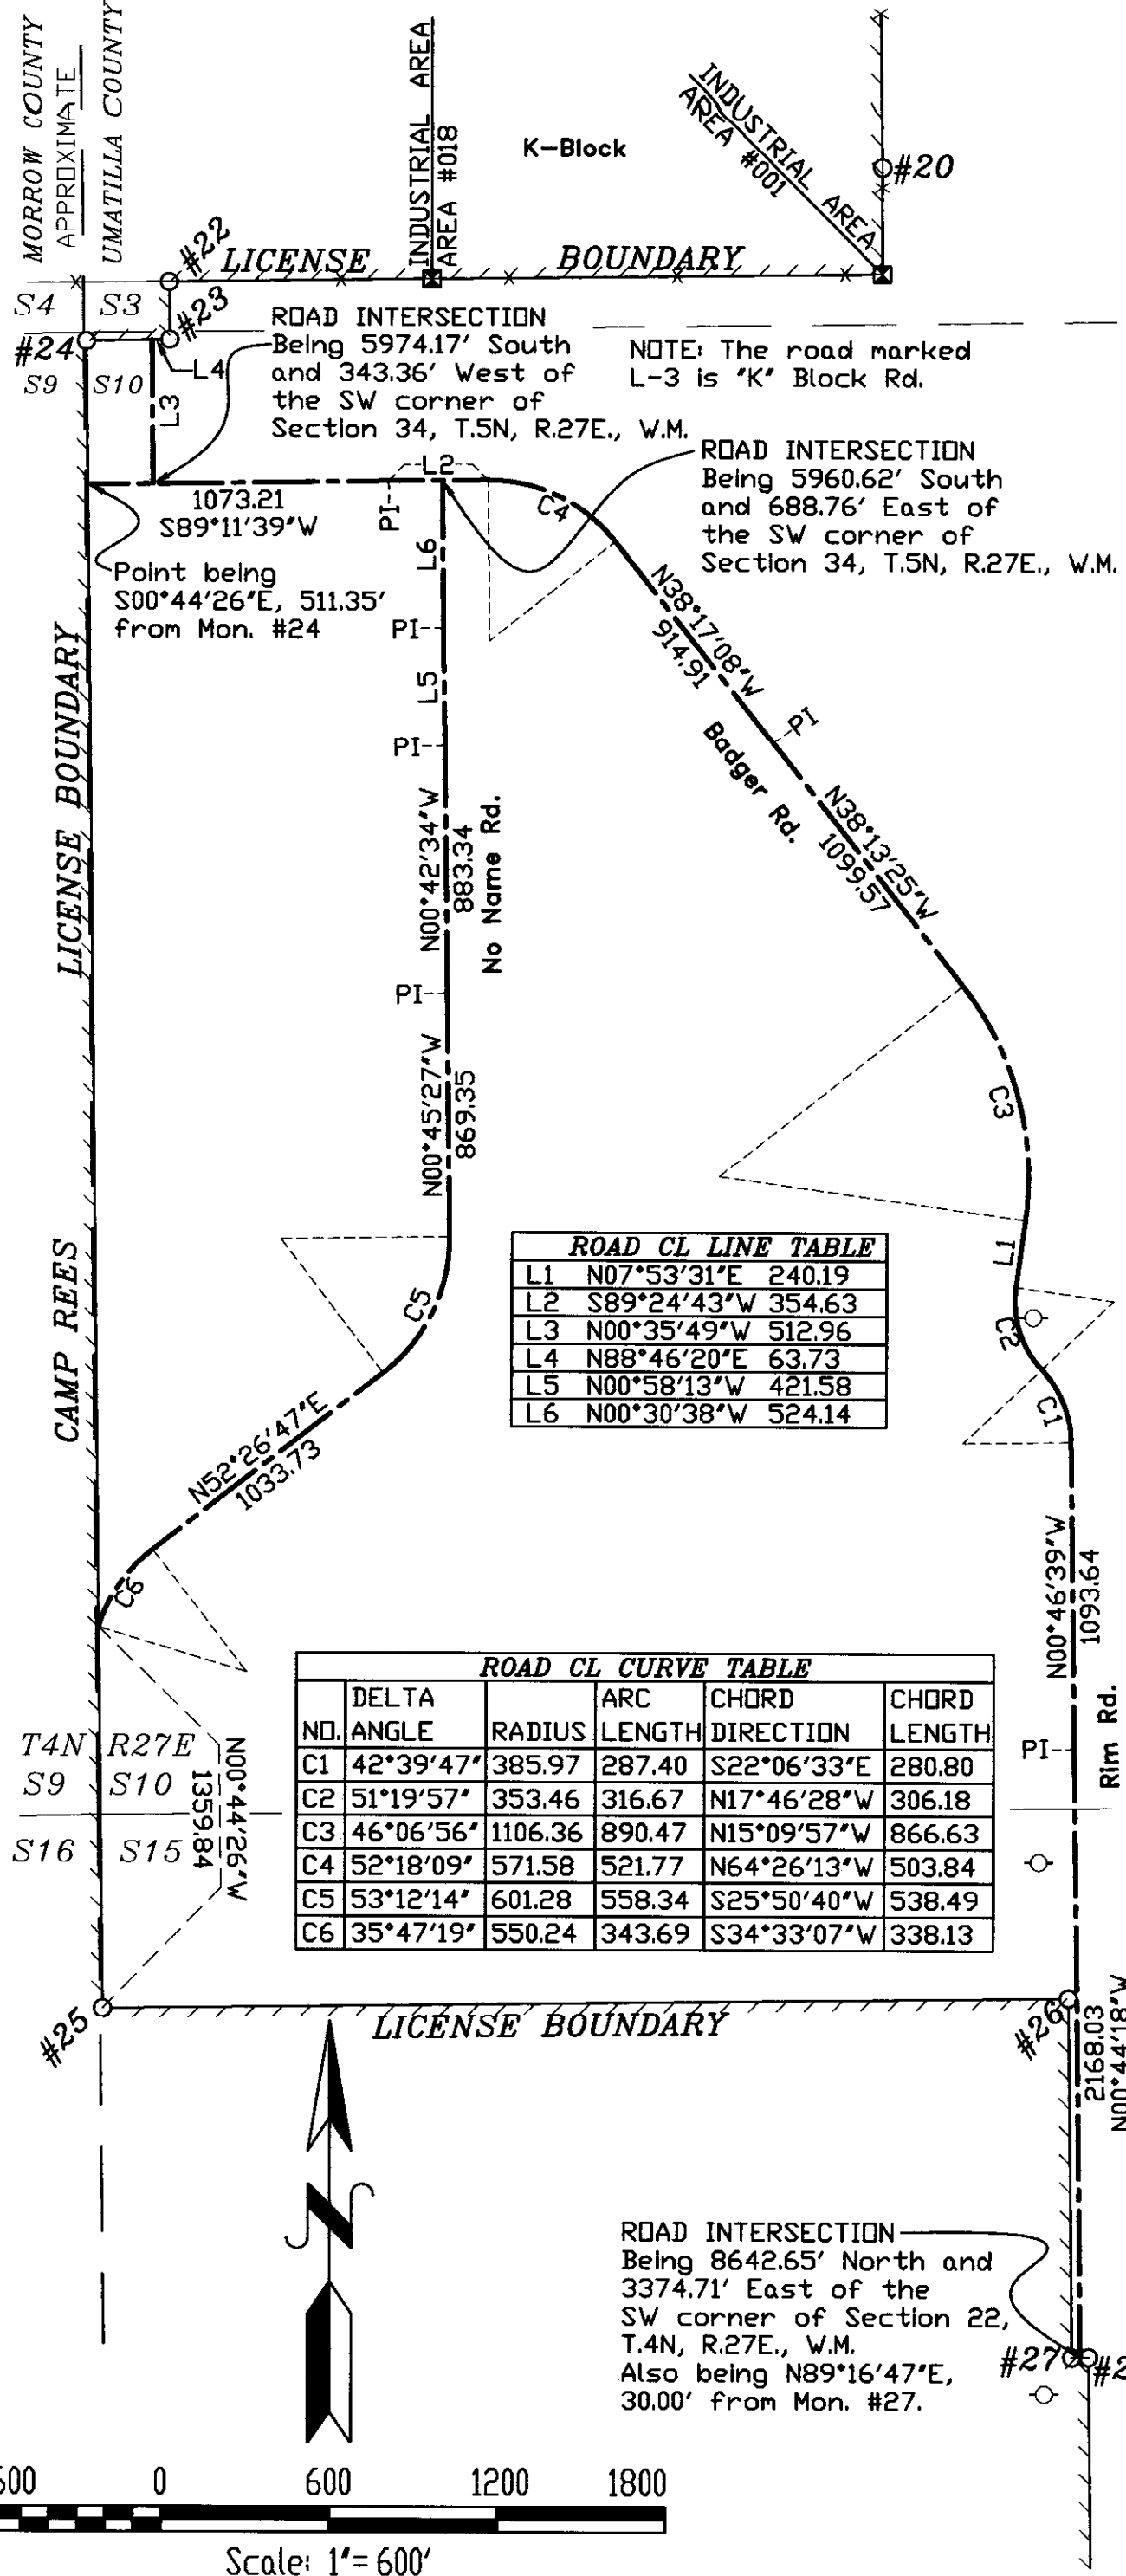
MORROW COUNTY
APPROXIMATE
UMATILLA COUNTY

INDUSTRIAL AREA
AREA #018

K–Block

INDUSTRIAL AREA
AREA #001

#20

#22 LICENSE BOUNDARY

S4 S3
#23
#24
S9 S10

ROAD INTERSECTION
Being 5974.17' South and 343.36' West of the SW corner of Section 34, T.5N, R.27E., W.M.

NOTE: The road marked L-3 is 'K' Block Rd.

L4
L3

ROAD INTERSECTION
Being 5960.62' South and 688.76' East of the SW corner of Section 34, T.5N, R.27E., W.M.

L2
PI
1073.21
S89°11'39"W
C4
L6

Point being S00°44'26"E, 511.35' from Mon. #24

PI
N38°17'08"W
914.91
L5
PI
PI
Badger Rd.
N38°13'25"W
1099.57

LICENSE BOUNDARY

N00°42'34"W
883.34
No Name Rd.

PI

N00°45'27"W
869.35

C3

ROAD CL LINE TABLE

| | | |
|---|---|---|
| L1 | N07°53'31"E | 240.19 |
| L2 | S89°24'43"W | 354.63 |
| L3 | N00°35'49"W | 512.96 |
| L4 | N88°46'20"E | 63.73 |
| L5 | N00°58'13"W | 421.58 |
| L6 | N00°30'38"W | 524.14 |

L1
C2
C5
CAMP REES
C1
N52°26'47"E
1033.73

N00°46'39"W
1093.64

C6

ROAD CL CURVE TABLE

| NO. | DELTA ANGLE | RADIUS | ARC LENGTH | CHORD DIRECTION | CHORD LENGTH |
|---|---|---|---|---|---|
| C1 | 42°39'47" | 385.97 | 287.40 | S22°06'33"E | 280.80 |
| C2 | 51°19'57" | 353.46 | 316.67 | N17°46'28"W | 306.18 |
| C3 | 46°06'56" | 1106.36 | 890.47 | N15°09'57"W | 866.63 |
| C4 | 52°18'09" | 571.58 | 521.77 | N64°26'13"W | 503.84 |
| C5 | 53°12'14" | 601.28 | 558.34 | S25°50'40"W | 538.49 |
| C6 | 35°47'19" | 550.24 | 343.69 | S34°33'07"W | 338.13 |

T4N R27E
S9 S10
S16 S15
N00°44'26"W
1359.84

PI
Rim Rd.

#25
LICENSE BOUNDARY
#26
2168.03
N00°44'18"W

ROAD INTERSECTION
Being 8642.65' North and 3374.71' East of the SW corner of Section 22, T.4N, R.27E., W.M.
Also being N89°16'47"E, 30.00' from Mon. #27.

#27
#2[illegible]

600 0 600 1200 1800
Scale: 1"=600'